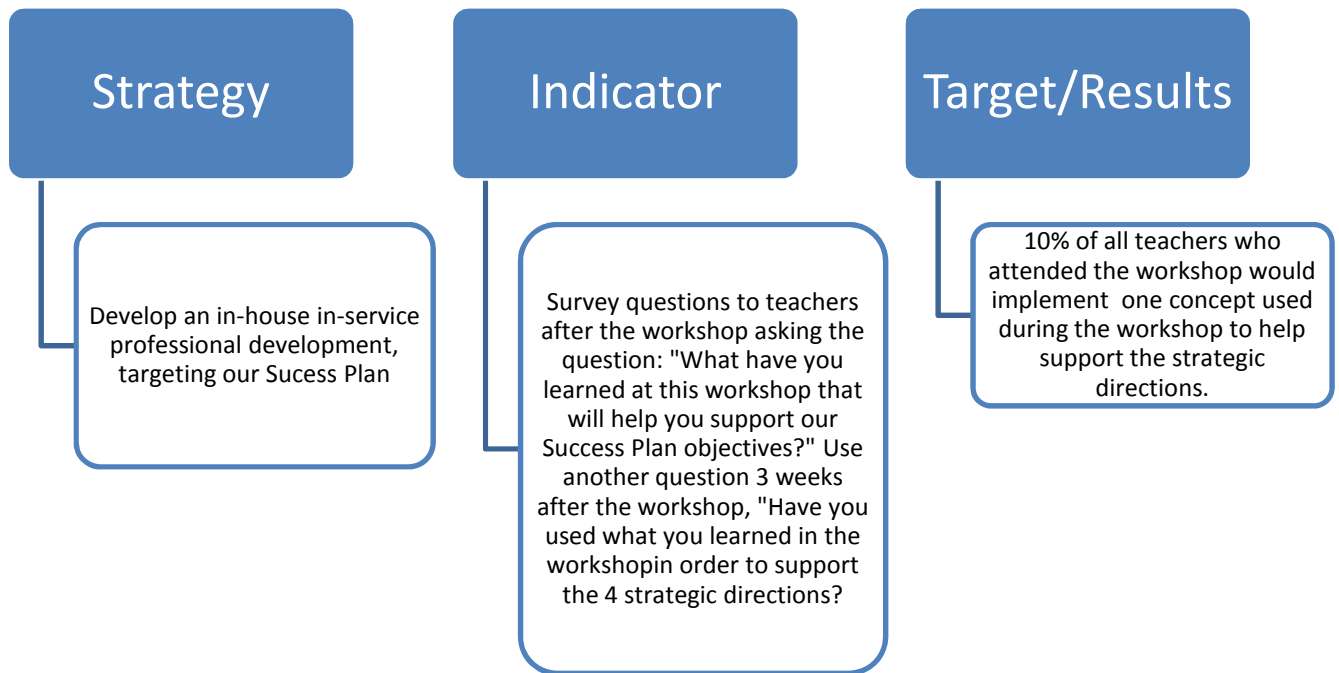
Strategy

Develop an in-house in-service professional development, targeting our Sucess Plan

Indicator

Survey questions to teachers after the workshop asking the question: "What have you learned at this workshop that will help you support our Success Plan objectives?" Use another question 3 weeks after the workshop, "Have you used what you learned in the workshopin order to support the 4 strategic directions?

Target/Results

10% of all teachers who attended the workshop would implement one concept used during the workshop to help support the strategic directions.